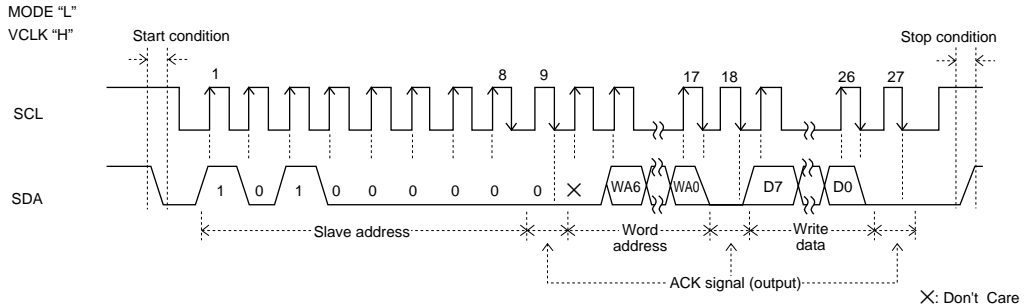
MODE "L"
VCLK "H"

Start condition

Stop condition

1

8

9

17

18

26

27

SCL

SDA

1

0

1

0

0

0

0

0

0

×

WA6

WA0

D7

D0

Slave address

Word address

Write data

ACK signal (output)

×: Don't Care